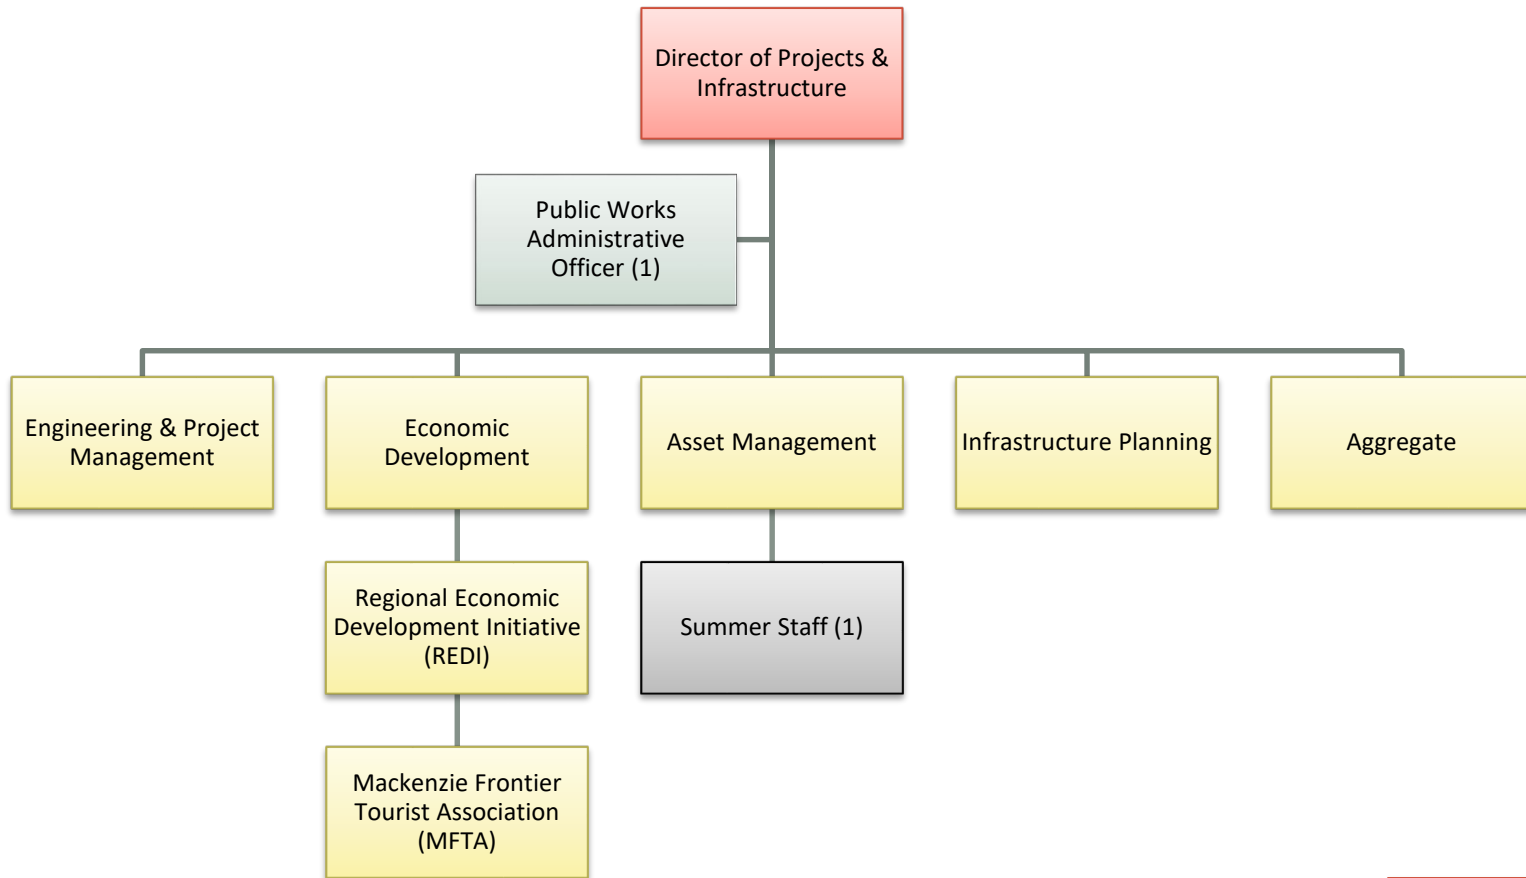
Director of Projects & Infrastructure

Public Works Administrative Officer (1)

Engineering & Project Management

Economic Development

Asset Management

Infrastructure Planning

Aggregate

Regional Economic Development Initiative (REDI)

Summer Staff (1)

Mackenzie Frontier Tourist Association (MFTA)